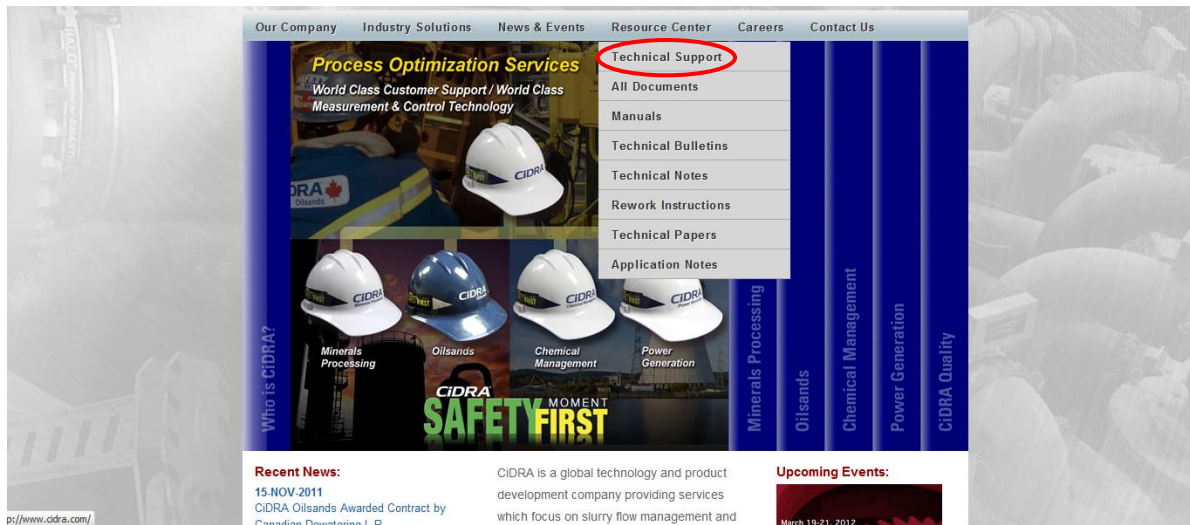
Our Company   Industry Solutions   News & Events   Resource Center   Careers   Contact Us

Technical Support
All Documents
Manuals
Technical Bulletins
Technical Notes
Rework Instructions
Technical Papers
Application Notes

Process Optimization Services
World Class Customer Support / World Class Measurement & Control Technology

CiDRA
CiDRA
CiDRA
CiDRA
CiDRA

Minerals Processing
Oilsands
Chemical Management
Power Generation

CiDRA SAFETY MOMENT FIRST

Who is CiDRA?
Minerals Processing
Oilsands
Chemical Management
Power Generation
CiDRA Quality

Recent News:
15-NOV-2011
CiDRA Oilsands Awarded Contract by Canadian Dewatering L.P.

CiDRA is a global technology and product development company providing services which focus on slurry flow management and

Upcoming Events:
March 19-21, 2012

p://www.cidra.com/